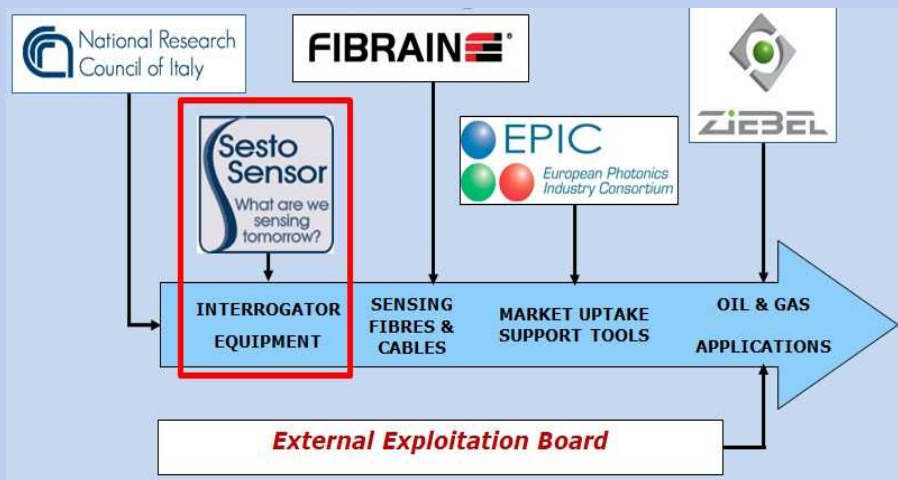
National Research Council of Italy

FIBRAIN

ZIEBEL

Sesto Sensor
What are we sensing tomorrow?

EPIC
European Photonics Industry Consortium

INTERROGATOR EQUIPMENT

SENSING FIBRES & CABLES

MARKET UPTAKE SUPPORT TOOLS

OIL & GAS APPLICATIONS

External Exploitation Board